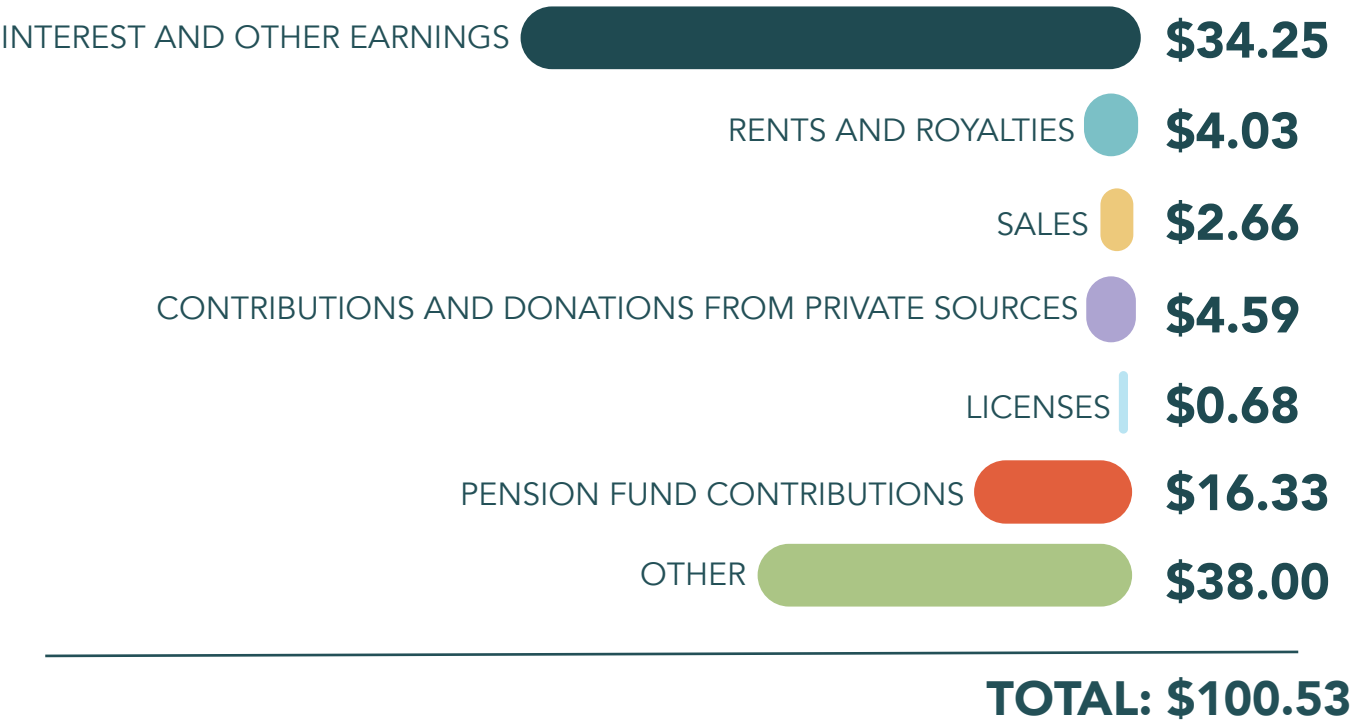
INTEREST AND OTHER EARNINGS $34.25

RENTS AND ROYALTIES $4.03

SALES $2.66

CONTRIBUTIONS AND DONATIONS FROM PRIVATE SOURCES $4.59

LICENSES $0.68

PENSION FUND CONTRIBUTIONS $16.33

OTHER $38.00

TOTAL: $100.53